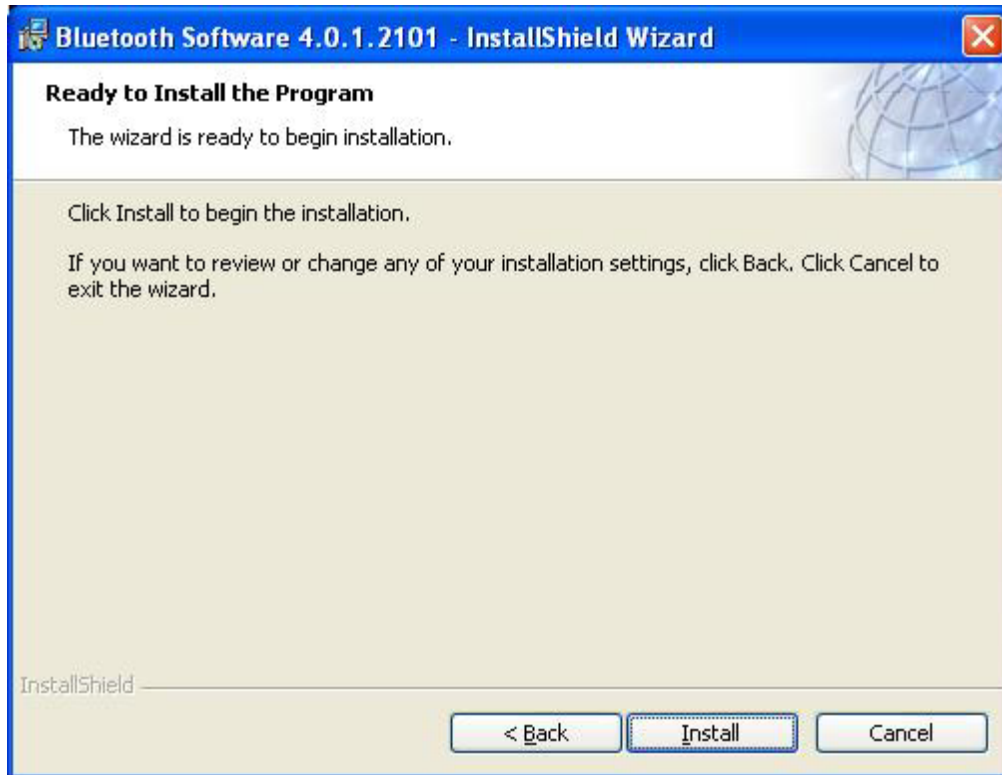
Bluetooth Software 4.0.1.2101 - InstallShield Wizard

Ready to Install the Program

The wizard is ready to begin installation.

Click Install to begin the installation.

If you want to review or change any of your installation settings, click Back. Click Cancel to exit the wizard.

InstallShield

< Back

Install

Cancel